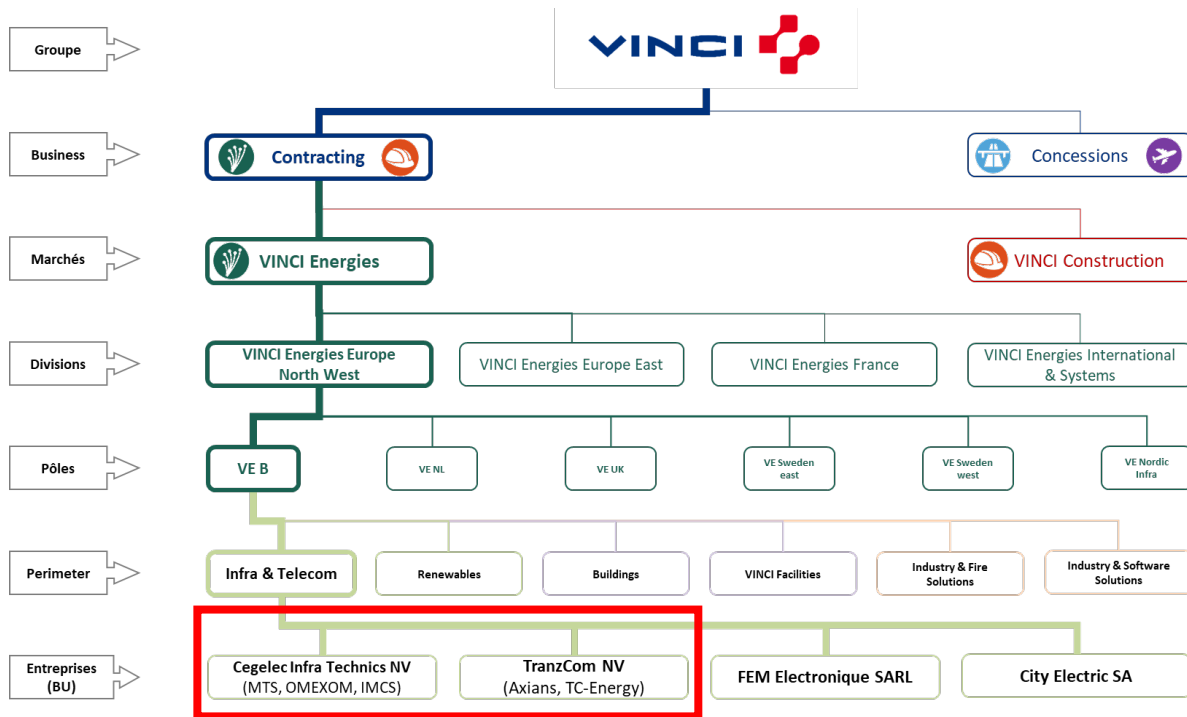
Groupe

VINCI

Business

Contracting

Concessions

Marchés

VINCI Energies

VINCI Construction

Divisions

VINCI Energies Europe North West

VINCI Energies Europe East

VINCI Energies France

VINCI Energies International & Systems

Pôles

VE B

VE NL

VE UK

VE Sweden east

VE Sweden west

VE Nordic Infra

Perimeter

Infra & Telecom

Renewables

Buildings

VINCI Facilities

Industry & Fire Solutions

Industry & Software Solutions

Entreprises (BU)

Cegelec Infra Technics NV (MTS, OMEXOM, IMCS)

TranzCom NV (Axians, TC-Energy)

FEM Electronique SARL

City Electric SA